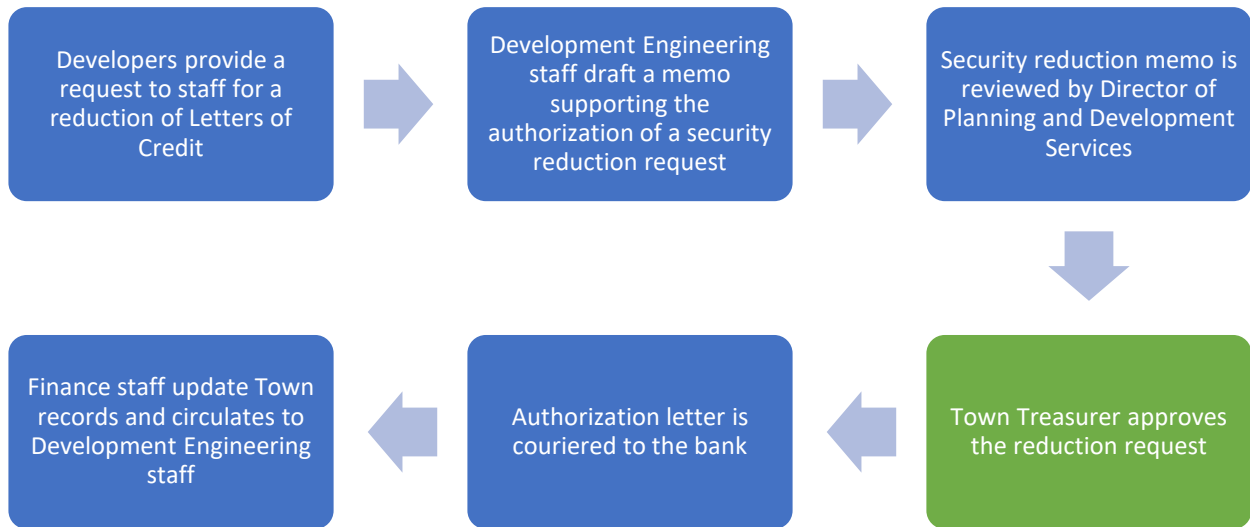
Developers provide a request to staff for a reduction of Letters of Credit

Development Engineering staff draft a memo supporting the authorization of a security reduction request

Security reduction memo is reviewed by Director of Planning and Development Services

Town Treasurer approves the reduction request

Authorization letter is couriered to the bank

Finance staff update Town records and circulates to Development Engineering staff